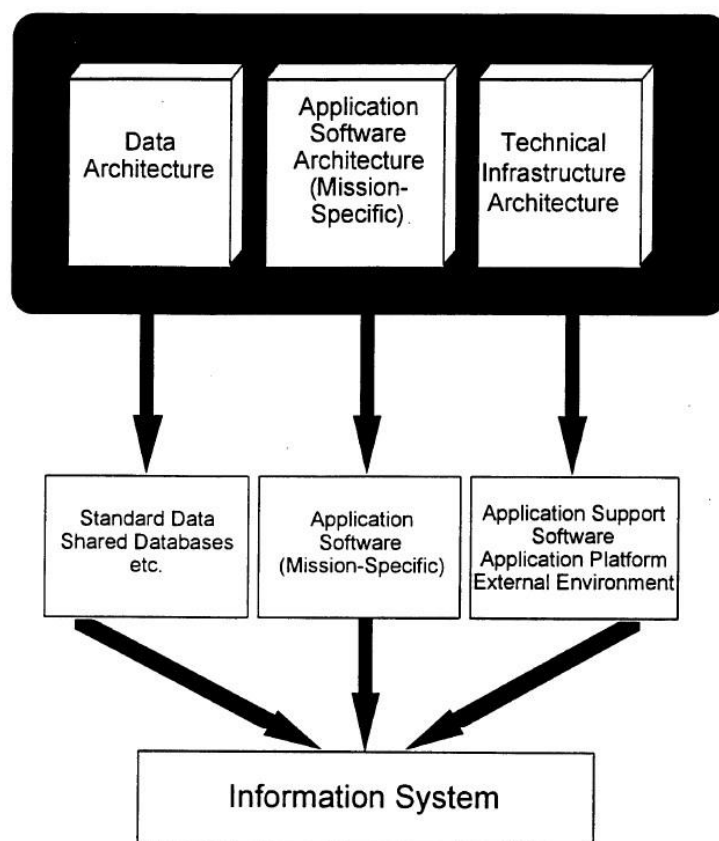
Data Architecture

Application Software Architecture (Mission-Specific)

Technical Infrastructure Architecture

Standard Data Shared Databases etc.

Application Software (Mission-Specific)

Application Support Software Application Platform External Environment

Information System